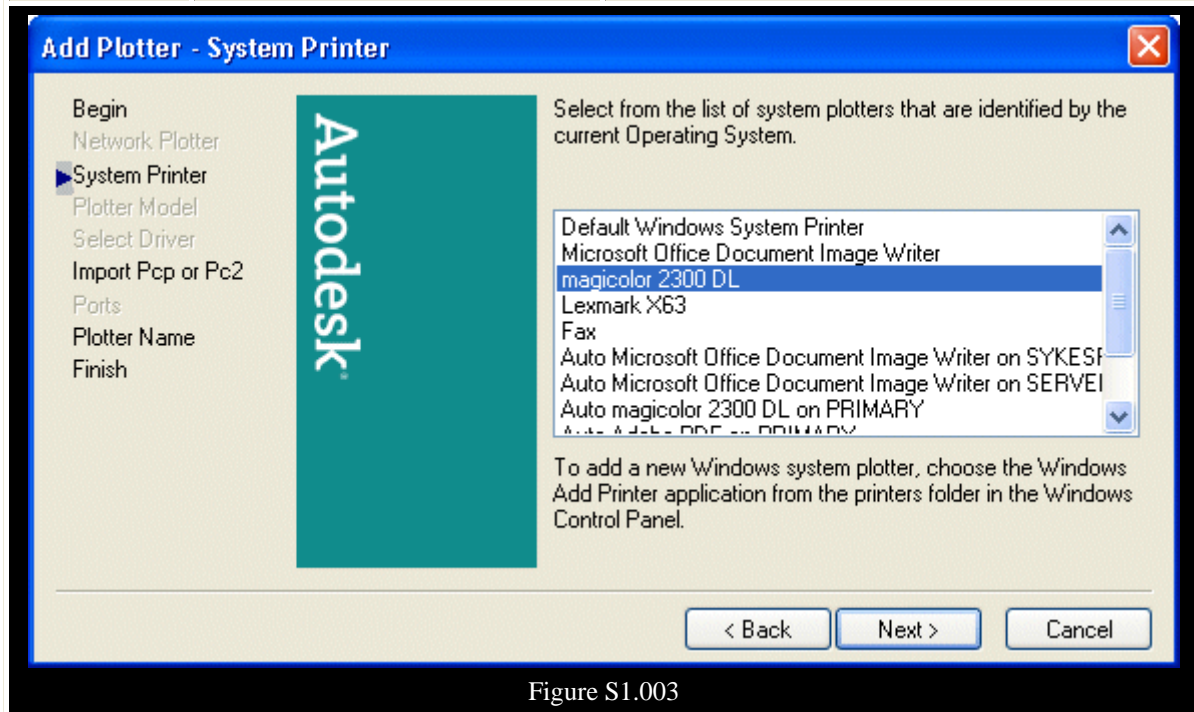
Add Plotter - System Printer

Begin
Network Plotter
System Printer
Plotter Model
Select Driver
Import Pcp or Pc2
Ports
Plotter Name
Finish

Autodesk

Select from the list of system plotters that are identified by the current Operating System.

Default Windows System Printer
Microsoft Office Document Image Writer
magicolor 2300 DL
Lexmark X63
Fax
Auto Microsoft Office Document Image Writer on SYKES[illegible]
Auto Microsoft Office Document Image Writer on SERVE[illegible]
Auto magicolor 2300 DL on PRIMARY
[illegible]

To add a new Windows system plotter, choose the Windows Add Printer application from the printers folder in the Windows Control Panel.

< Back
Next >
Cancel

Figure S1.003